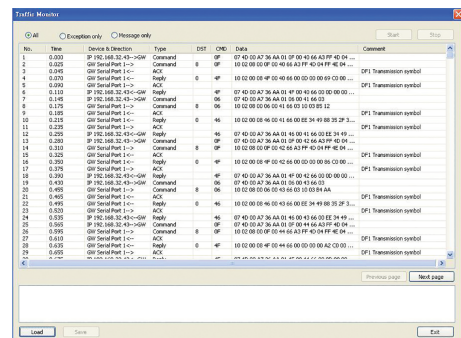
Traffic Monitor

All  Exception only  Message only

Start  Stop

| No. | Time | Device & Direction | Type | DST | CMD | Data | Comment |
|---|---|---|---|---|---|---|---|
| 1 | 0.000 | IP 192.168.32.43-->GW | Command | | 0F | 07 4D 00 A7 36 AA 01 0F 00 40 66 A3 FF 4D 04 ... | |
| 2 | 0.025 | GW Serial Port 1--> | Command | 8 | 0F | 10 02 08 00 0F 00 40 66 A3 FF 4D 04 FF 4E 04 ... | |
| 3 | 0.050 | GW Serial Port 1<-- | ACK | | | | DP1 Transmission symbol |
| 4 | 0.070 | GW Serial Port 1<-- | Reply | 0 | 4F | 10 02 08 00 4F 00 40 66 00 00 00 00 69 C0 00 ... | |
| 5 | 0.090 | GW Serial Port 1--> | ACK | | | | DP1 Transmission symbol |
| 6 | 0.110 | IP 192.168.32.43<--GW | Reply | | 4F | 07 4D 00 A7 36 AA 01 4F 00 40 66 00 00 00 00 ... | |
| 7 | 0.145 | IP 192.168.32.43-->GW | Command | | 06 | 07 4D 00 A7 36 AA 01 06 00 41 66 03 | |
| 8 | 0.175 | GW Serial Port 1--> | Command | 8 | 06 | 10 02 08 00 06 00 41 66 03 10 03 B5 12 | |
| 9 | 0.185 | GW Serial Port 1<-- | ACK | | | | DP1 Transmission symbol |
| 10 | 0.215 | GW Serial Port 1<-- | Reply | 0 | 46 | 10 02 08 00 46 00 41 66 00 EE 34 49 88 35 2F 3... | |
| 11 | 0.235 | GW Serial Port 1--> | ACK | | | | DP1 Transmission symbol |
| 12 | 0.255 | IP 192.168.32.43<--GW | Reply | | 46 | 07 4D 00 A7 36 AA 01 46 00 41 66 00 EE 34 49 ... | |
| 13 | 0.280 | IP 192.168.32.43-->GW | Command | | 0F | 07 4D 00 A7 36 AA 01 0F 00 42 66 A3 FF 4D 04 ... | |
| 14 | 0.310 | GW Serial Port 1--> | Command | 8 | 0F | 10 02 08 00 0F 00 42 66 A3 FF 4D 04 FF 4E 04 ... | |
| 15 | 0.325 | GW Serial Port 1<-- | ACK | | | | DP1 Transmission symbol |
| 16 | 0.350 | GW Serial Port 1<-- | Reply | 0 | 4F | 10 02 08 00 4F 00 42 66 00 00 00 00 86 C0 00 ... | |
| 17 | 0.375 | GW Serial Port 1--> | ACK | | | | DP1 Transmission symbol |
| 18 | 0.390 | IP 192.168.32.43<--GW | Reply | | 4F | 07 4D 00 A7 36 AA 01 4F 00 42 66 00 00 00 00 ... | |
| 19 | 0.430 | IP 192.168.32.43-->GW | Command | | 06 | 07 4D 00 A7 36 AA 01 06 00 43 66 03 | |
| 20 | 0.455 | GW Serial Port 1--> | Command | 8 | 06 | 10 02 08 00 06 00 43 66 03 10 03 B4 AA | |
| 21 | 0.465 | GW Serial Port 1<-- | ACK | | | | DP1 Transmission symbol |
| 22 | 0.495 | GW Serial Port 1<-- | Reply | 0 | 46 | 10 02 08 00 46 00 43 66 00 EE 34 49 88 35 2F 3... | |
| 23 | 0.520 | GW Serial Port 1--> | ACK | | | | DP1 Transmission symbol |
| 24 | 0.535 | IP 192.168.32.43<--GW | Reply | | 46 | 07 4D 00 A7 36 AA 01 46 00 43 66 00 EE 34 49 ... | |
| 25 | 0.565 | IP 192.168.32.43-->GW | Command | | 0F | 07 4D 00 A7 36 AA 01 0F 00 44 66 A3 FF 4D 04 ... | |
| 26 | 0.595 | GW Serial Port 1--> | Command | 8 | 0F | 10 02 08 00 0F 00 44 66 A3 FF 4D 04 FF 4E 04 ... | |
| 27 | 0.610 | GW Serial Port 1<-- | ACK | | | | DP1 Transmission symbol |
| 28 | 0.635 | GW Serial Port 1<-- | Reply | 0 | 4F | 10 02 08 00 4F 00 44 66 00 00 00 00 A2 C0 00 ... | |
| 29 | 0.655 | GW Serial Port 1--> | ACK | | | | DP1 Transmission symbol |

Previous page  Next page

Load  Save  Exit